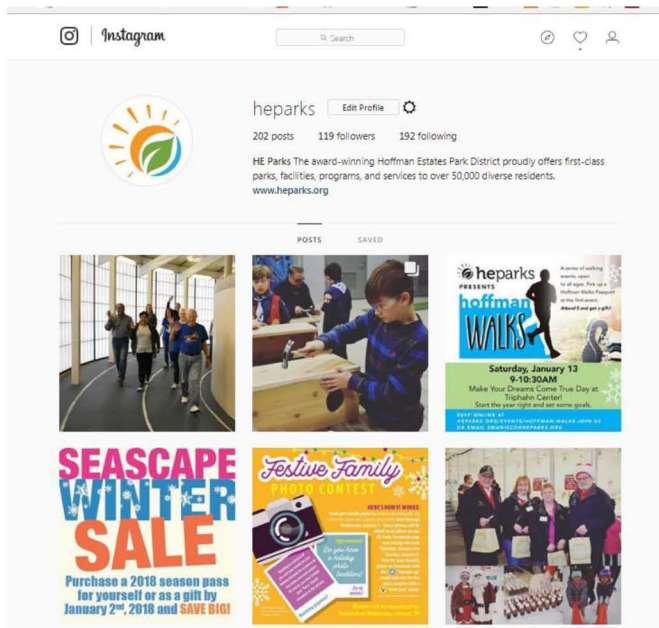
Instagram

Search

heparks Edit Profile

202 posts 119 followers 192 following

HE Parks The award-winning Hoffman Estates Park District proudly offers first-class parks, facilities, programs, and services to over 50,000 diverse residents.
www.heparks.org

POSTS SAVED

heparks PRESENTS hoffman WALKS

A series of walking events open to all ages. Pick up a Hoffman Walks Passport at the first event. Attend 5 and get a gift!

Saturday, January 13
9-10:30AM
Make Your Dreams Come True Day at Triphahn Center!
Start the year right and set some goals.

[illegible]

SEASCAPE WINTER SALE
Purchase a 2018 season pass for yourself or as a gift by January 2nd, 2018 and SAVE BIG!

Festive Family PHOTO CONTEST

HERE'S HOW IT WORKS:

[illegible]

Do you have a holiday photo tradition?

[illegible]